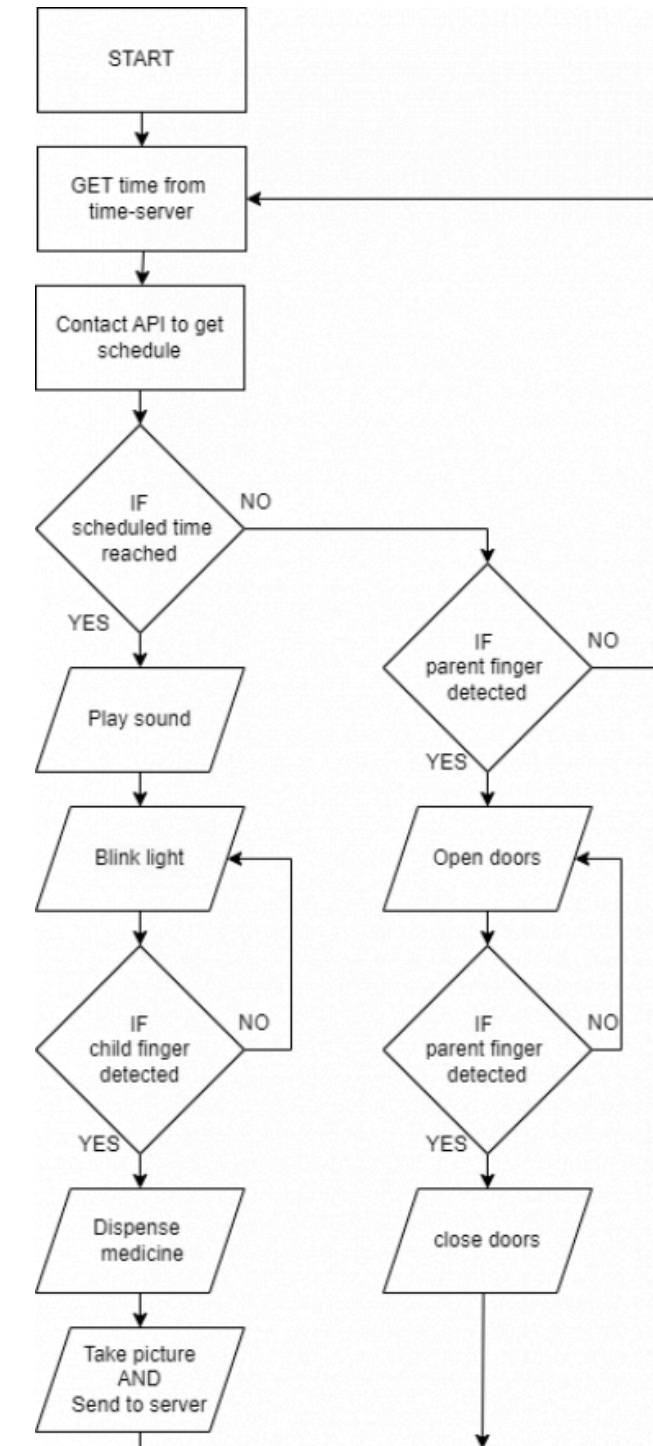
START

GET time from time-server

Contact API to get schedule

IF scheduled time reached

NO

YES

Play sound

Blink light

IF child finger detected

NO

YES

Dispense medicine

Take picture AND Send to server

IF parent finger detected

NO

YES

Open doors

IF parent finger detected

NO

YES

close doors